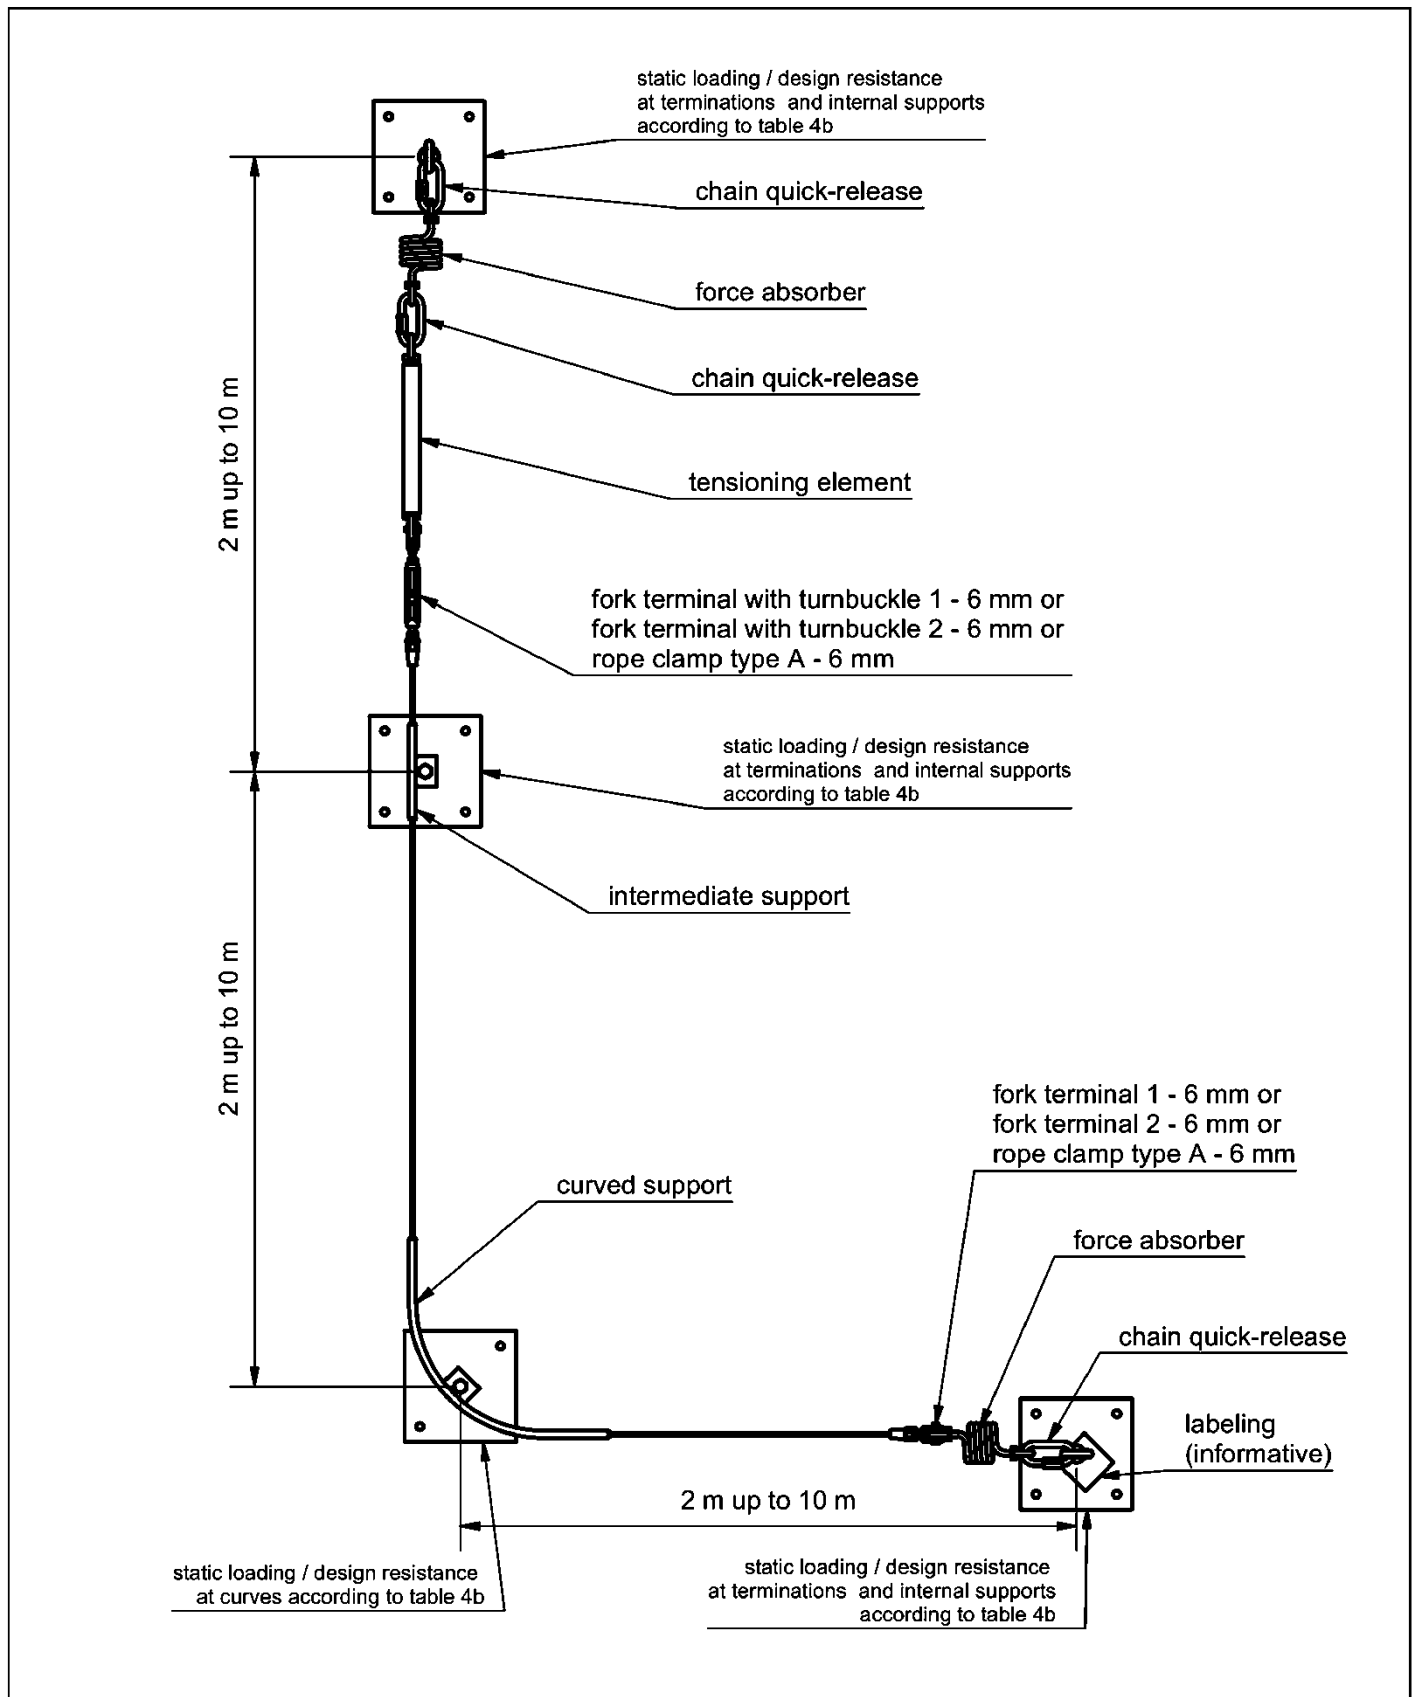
static loading / design resistance at terminations and internal supports according to table 4b

chain quick-release

force absorber

chain quick-release

tensioning element

fork terminal with turnbuckle 1 - 6 mm or
fork terminal with turnbuckle 2 - 6 mm or
rope clamp type A - 6 mm

2 m up to 10 m

static loading / design resistance at terminations and internal supports according to table 4b

intermediate support

2 m up to 10 m

fork terminal 1 - 6 mm or
fork terminal 2 - 6 mm or
rope clamp type A - 6 mm

curved support

force absorber

chain quick-release

labeling (informative)

2 m up to 10 m

static loading / design resistance at curves according to table 4b

static loading / design resistance at terminations and internal supports according to table 4b